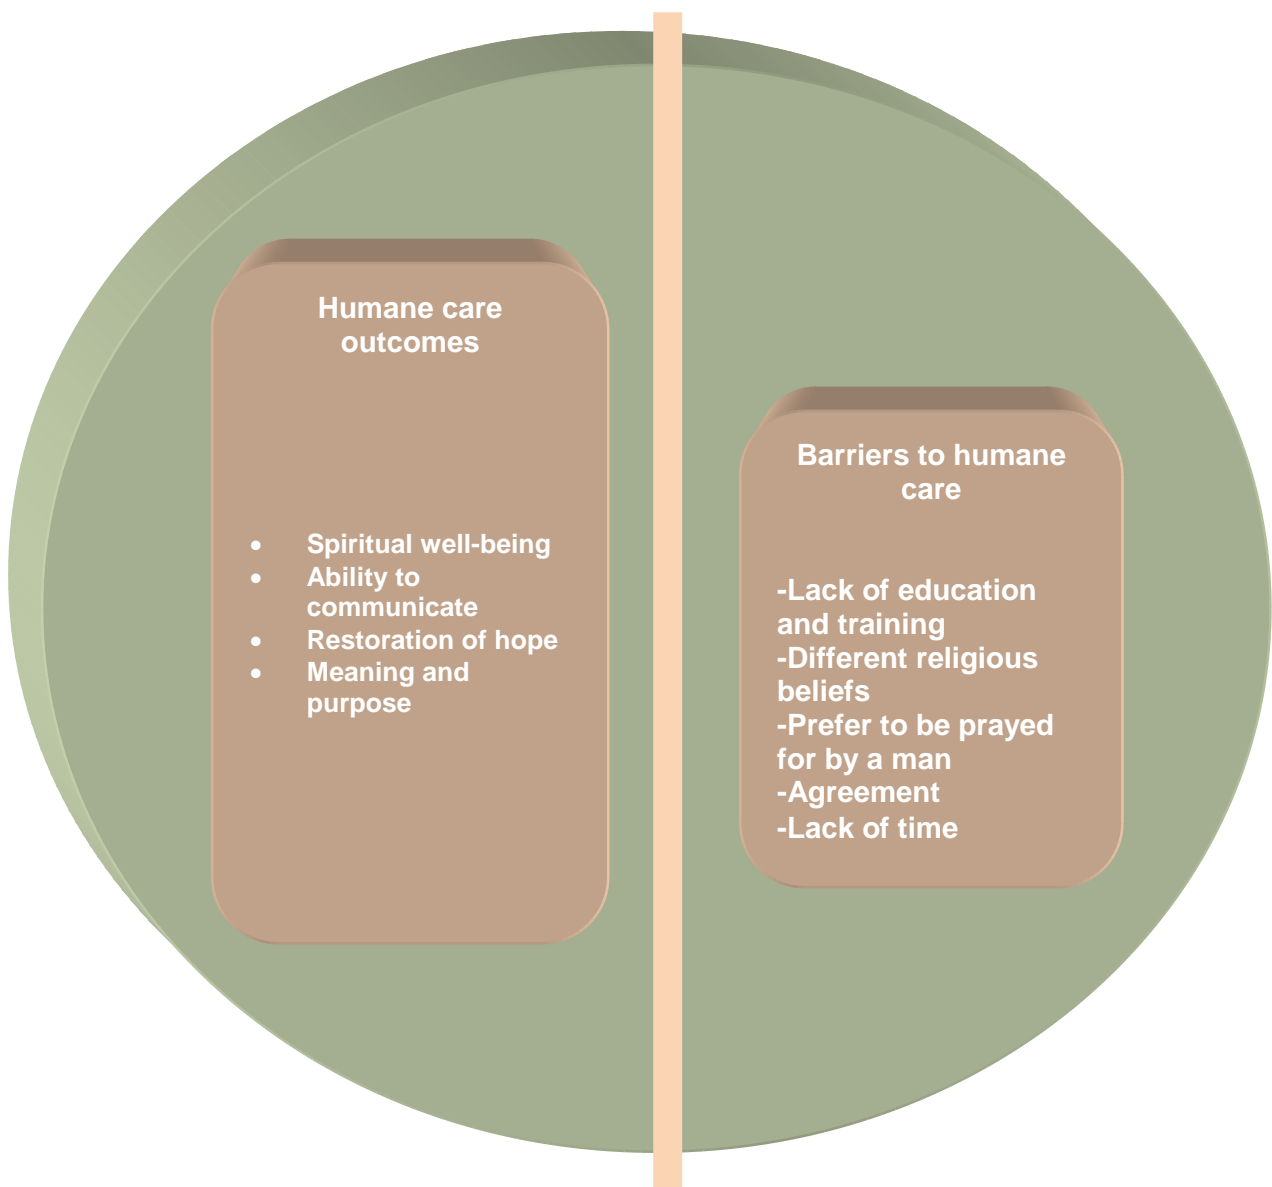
Humane care outcomes

- Spiritual well-being
- Ability to communicate
- Restoration of hope
- Meaning and purpose

Barriers to humane care

-Lack of education and training
-Different religious beliefs
-Prefer to be prayed for by a man
-Agreement
-Lack of time